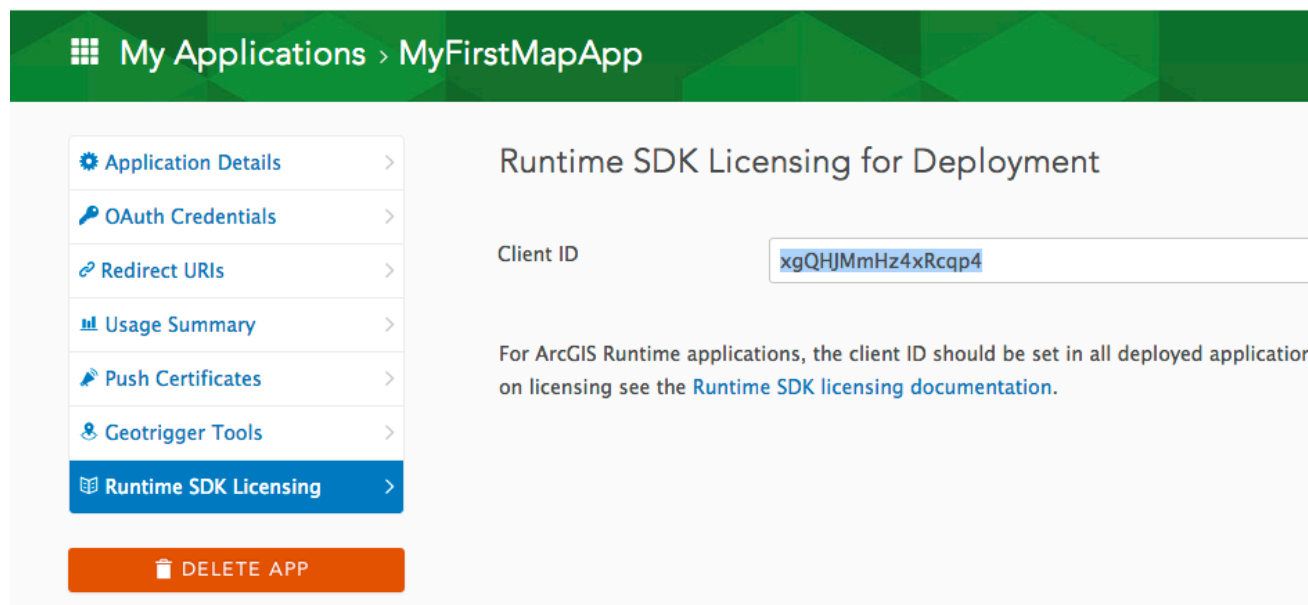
My Applications › MyFirstMapApp

Application Details

OAuth Credentials

Redirect URIs

Usage Summary

Push Certificates

Geotrigger Tools

Runtime SDK Licensing

DELETE APP

Runtime SDK Licensing for Deployment

Client ID

xgQHJMmHz4xRcqp4

For ArcGIS Runtime applications, the client ID should be set in all deployed applicatio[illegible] on licensing see the Runtime SDK licensing documentation.